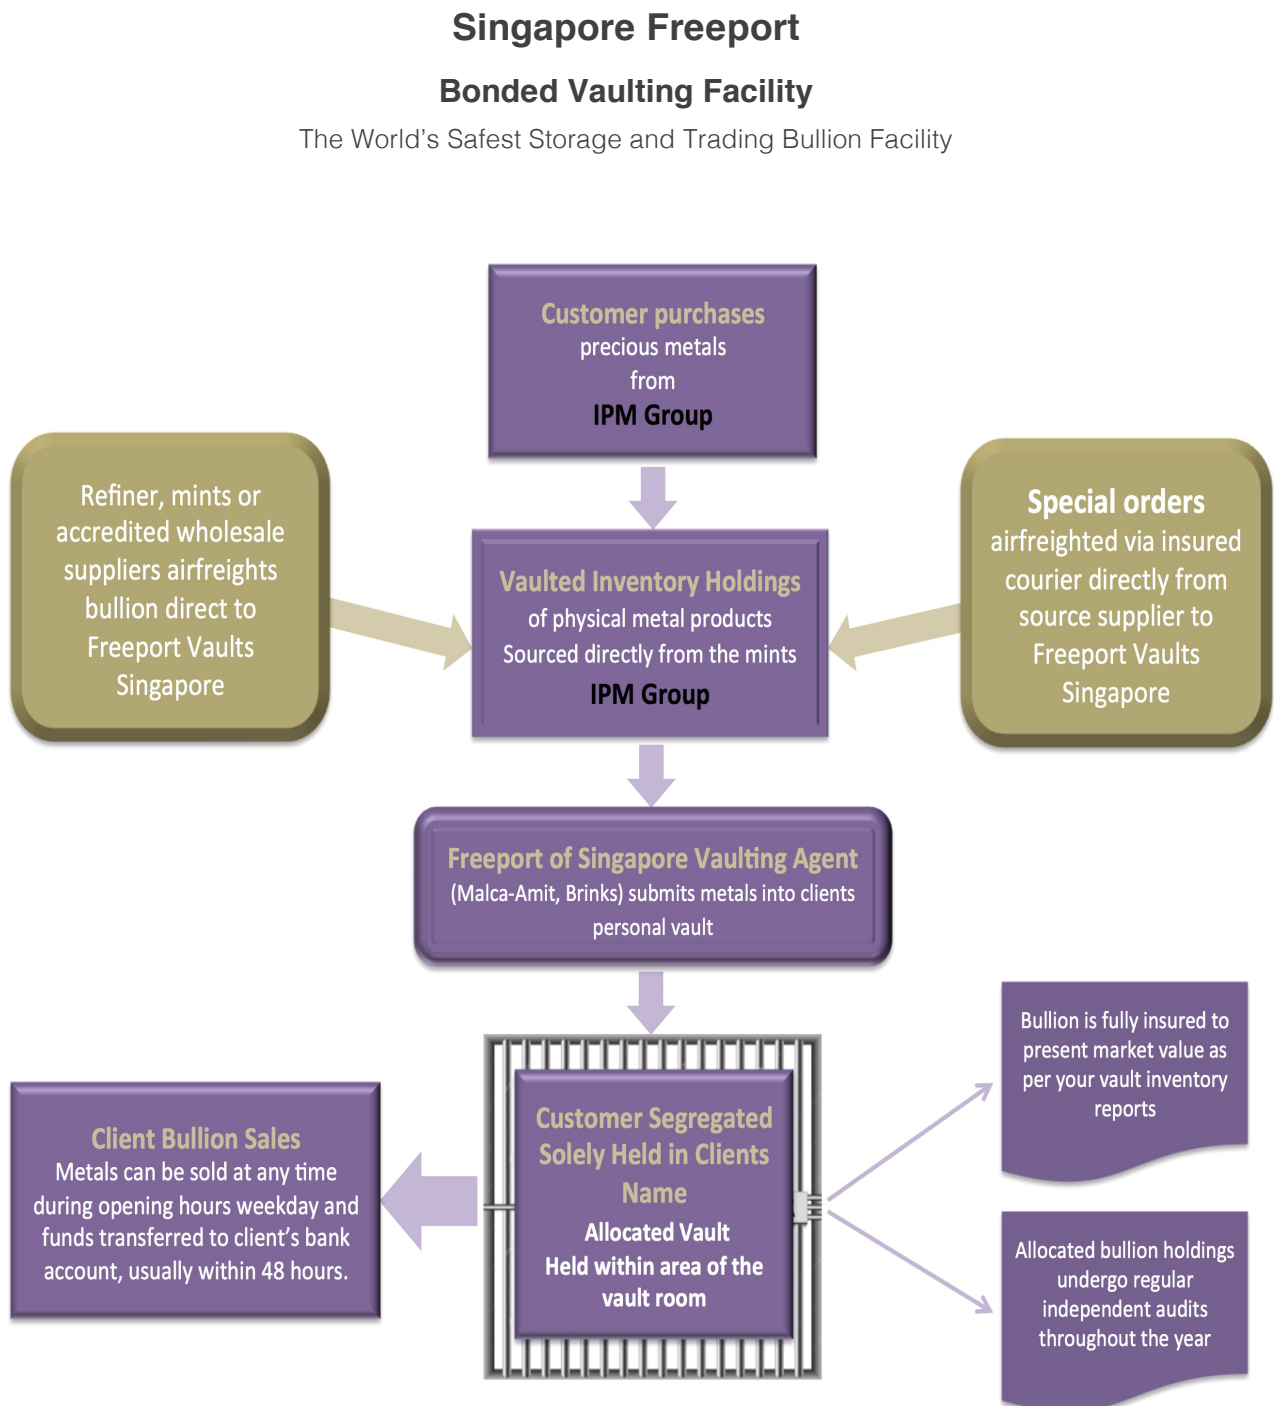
Singapore Freeport

Bonded Vaulting Facility

The World's Safest Storage and Trading Bullion Facility

Customer purchases
precious metals
from
IPM Group

Refiner, mints or accredited wholesale suppliers airfreights bullion direct to Freeport Vaults Singapore

Vaulted Inventory Holdings
of physical metal products
Sourced directly from the mints
IPM Group

Special orders
airfreighted via insured courier directly from source supplier to Freeport Vaults Singapore

Freeport of Singapore Vaulting Agent
(Malca-Amit, Brinks) submits metals into clients personal vault

Bullion is fully insured to present market value as per your vault inventory reports

Client Bullion Sales
Metals can be sold at any time during opening hours weekday and funds transferred to client's bank account, usually within 48 hours.

Customer Segregated Solely Held in Clients Name
Allocated Vault
Held within area of the vault room

Allocated bullion holdings undergo regular independent audits throughout the year